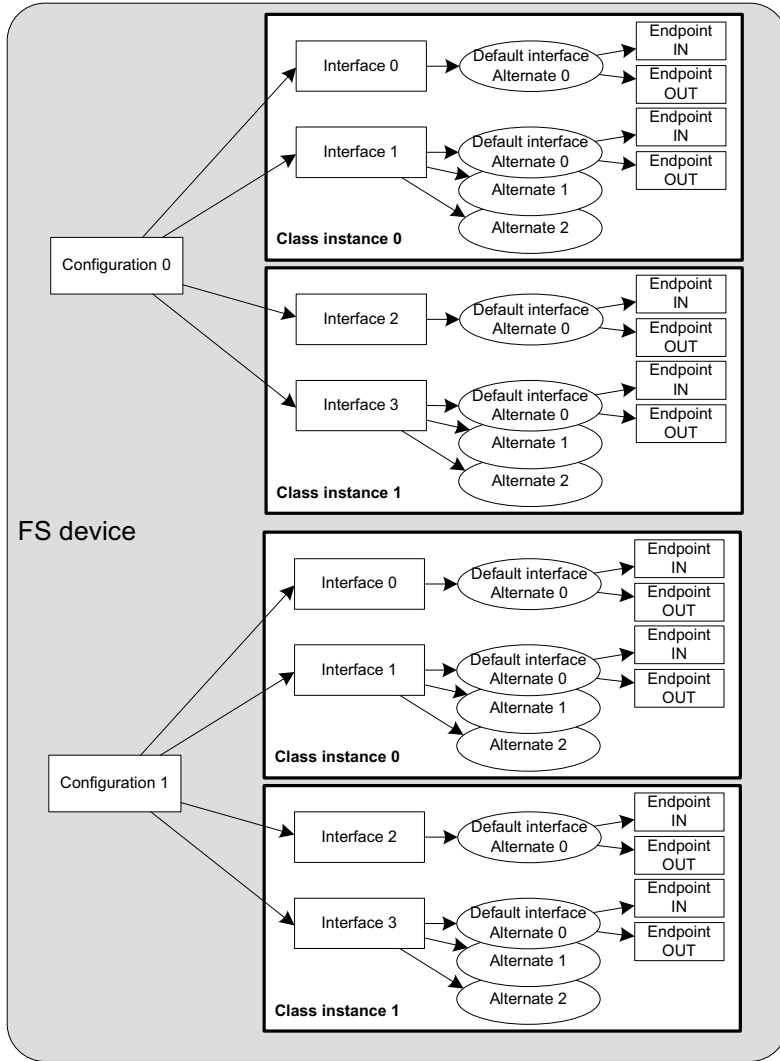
Interface 0

Default interface
Alternate 0

Endpoint
IN

Endpoint
OUT

Interface 1

Default interface
Alternate 0

Endpoint
IN

Endpoint
OUT

Alternate 1

Alternate 2

Class instance 0

Configuration 0

Interface 2

Default interface
Alternate 0

Endpoint
IN

Endpoint
OUT

Interface 3

Default interface
Alternate 0

Endpoint
IN

Endpoint
OUT

Alternate 1

Alternate 2

Class instance 1

FS device

Interface 0

Default interface
Alternate 0

Endpoint
IN

Endpoint
OUT

Interface 1

Default interface
Alternate 0

Endpoint
IN

Endpoint
OUT

Alternate 1

Alternate 2

Class instance 0

Configuration 1

Interface 2

Default interface
Alternate 0

Endpoint
IN

Endpoint
OUT

Interface 3

Default interface
Alternate 0

Endpoint
IN

Endpoint
OUT

Alternate 1

Alternate 2

Class instance 1